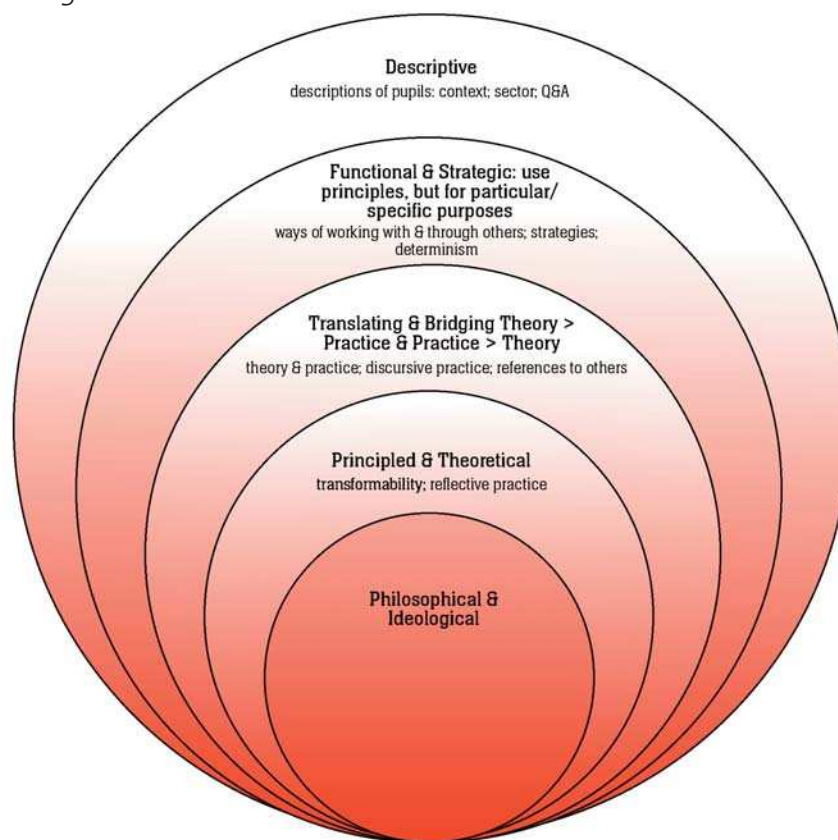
Descriptive
descriptions of pupils: context; sector; Q&A

Functional & Strategic: use principles, but for particular/ specific purposes
ways of working with & through others; strategies; determinism

Translating & Bridging Theory > Practice & Practice > Theory
theory & practice; discursive practice; references to others

Principled & Theoretical
transformability; reflective practice

Philosophical & Ideological